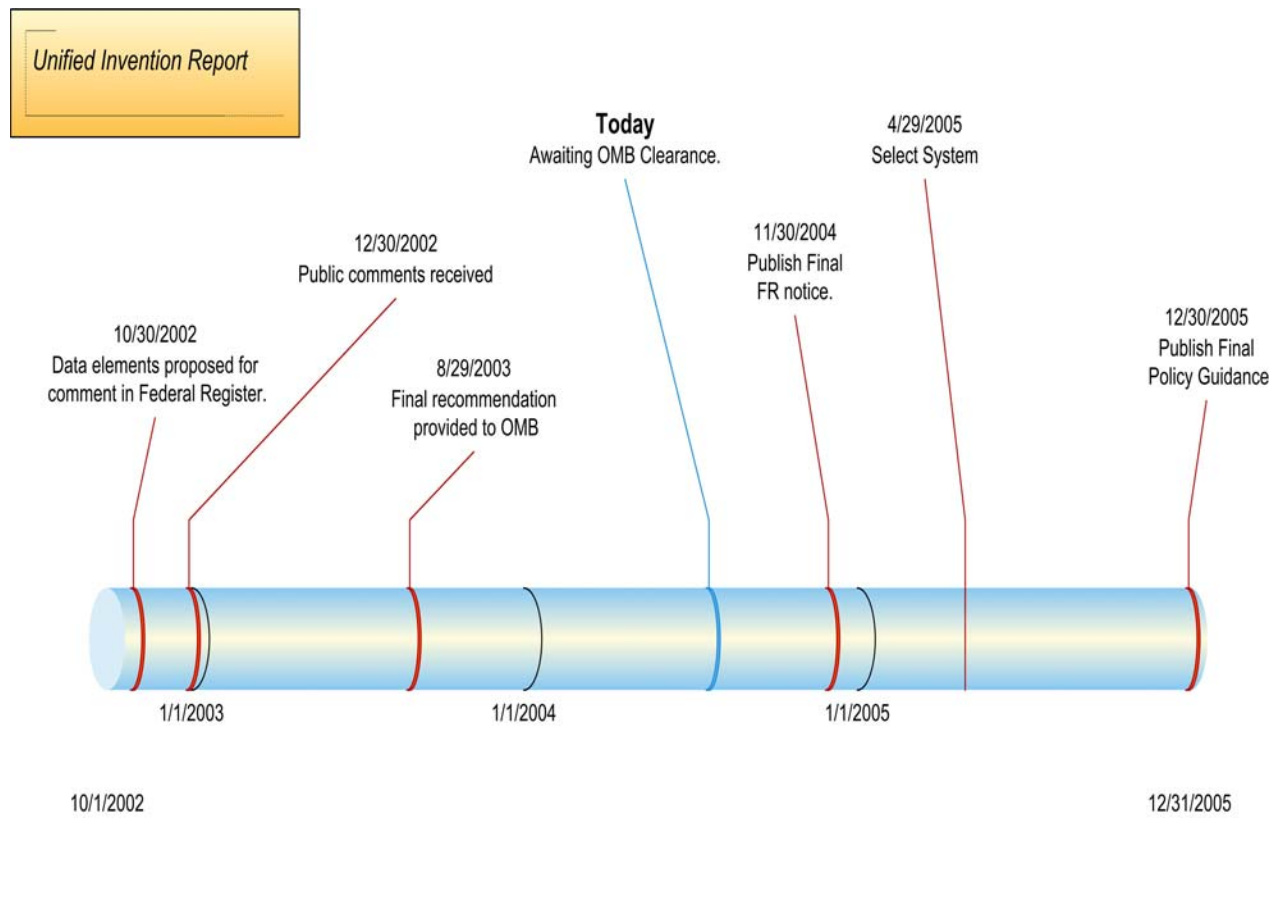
Unified Invention Report

Today
Awaiting OMB Clearance.

4/29/2005
Select System

12/30/2002
Public comments received

11/30/2004
Publish Final
FR notice.

10/30/2002
Data elements proposed for comment in Federal Register.

8/29/2003
Final recommendation provided to OMB

12/30/2005
Publish Final
Policy Guidance

1/1/2003

1/1/2004

1/1/2005

10/1/2002

12/31/2005